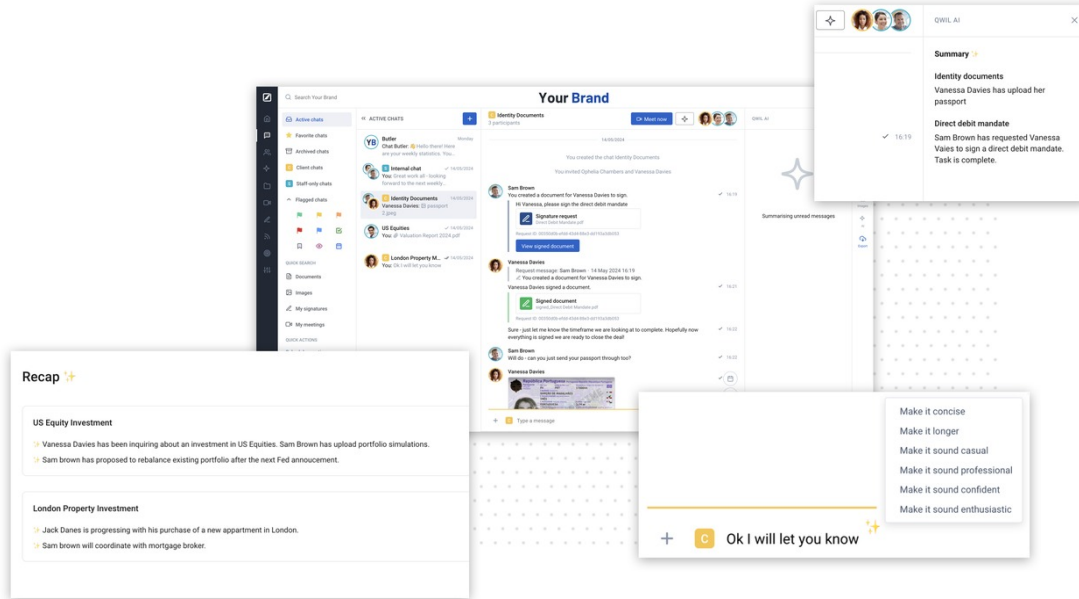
QWIL AI

Summary ✨

Identity documents
Vanessa Davies has upload her passport

16:19

Direct debit mandate
Sam Brown has requested Vanessa Vaies to sign a direct debit mandate. Task is complete.

Search Your Brand

Your Brand

Active chats
Favorite chats
Archived chats
Client chats
Staff only chats
Flagged chats

QUICK SEARCH
Documents
Images
My signatures
My meetings

QUICK ACTIONS

ACTIVE CHATS

Butler
Monday
Chat Butler: 👋 Hello there! Here are your weekly statistics. You...

Internal chat
14/05/2024
You: Great work all - looking forward to the next weekly...

Identity Documents
14/05/2024
Vanessa Davies: passport 2.jpeg

US Equities
14/05/2024
You: Valuation Report 2024.pdf

London Property M...
14/05/2024
You: Ok I will let you know

Identity Documents
3 participants

Meet now

QWIL AI

14/05/2024

You created the chat Identity Documents

You invited Ophelia Chambers and Vanessa Davies

Sam Brown
You created a document for Vanessa Davies to sign
16:19
Hi Vanessa, please sign the direct debit mandate
Signature request
Direct Debit Mandate.pdf
Request ID: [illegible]
View signed document

Vanessa Davies
Request message: Sam Brown - 14 May 2024 16:19
You created a document for Vanessa Davies to sign.
Vanessa Davies signed a document.
16:21
Signed document
Signed Direct Debit Mandate.pdf
Request ID: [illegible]

Sure - just let me know the timeframe we are looking at to complete. Hopefully now everything is signed we are ready to close the deal!
16:22

Sam Brown
Will do - can you just send your passport through too?
16:22

Vanessa Davies

Summarising unread messages

Type a message

Recap ✨

US Equity Investment
✨ Vanessa Davies has been inquiring about an investment in US Equities. Sam Brown has upload portfolio simulations.
✨ Sam brown has proposed to rebalance existing portfolio after the next Fed annoucement.

London Property Investment
✨ Jack Danes is progressing with his purchase of a new appartment in London.
✨ Sam brown will coordinate with mortgage broker.

Make it concise
Make it longer
Make it sound casual
Make it sound professional
Make it sound confident
Make it sound enthusiastic

+ C Ok I will let you know ✨